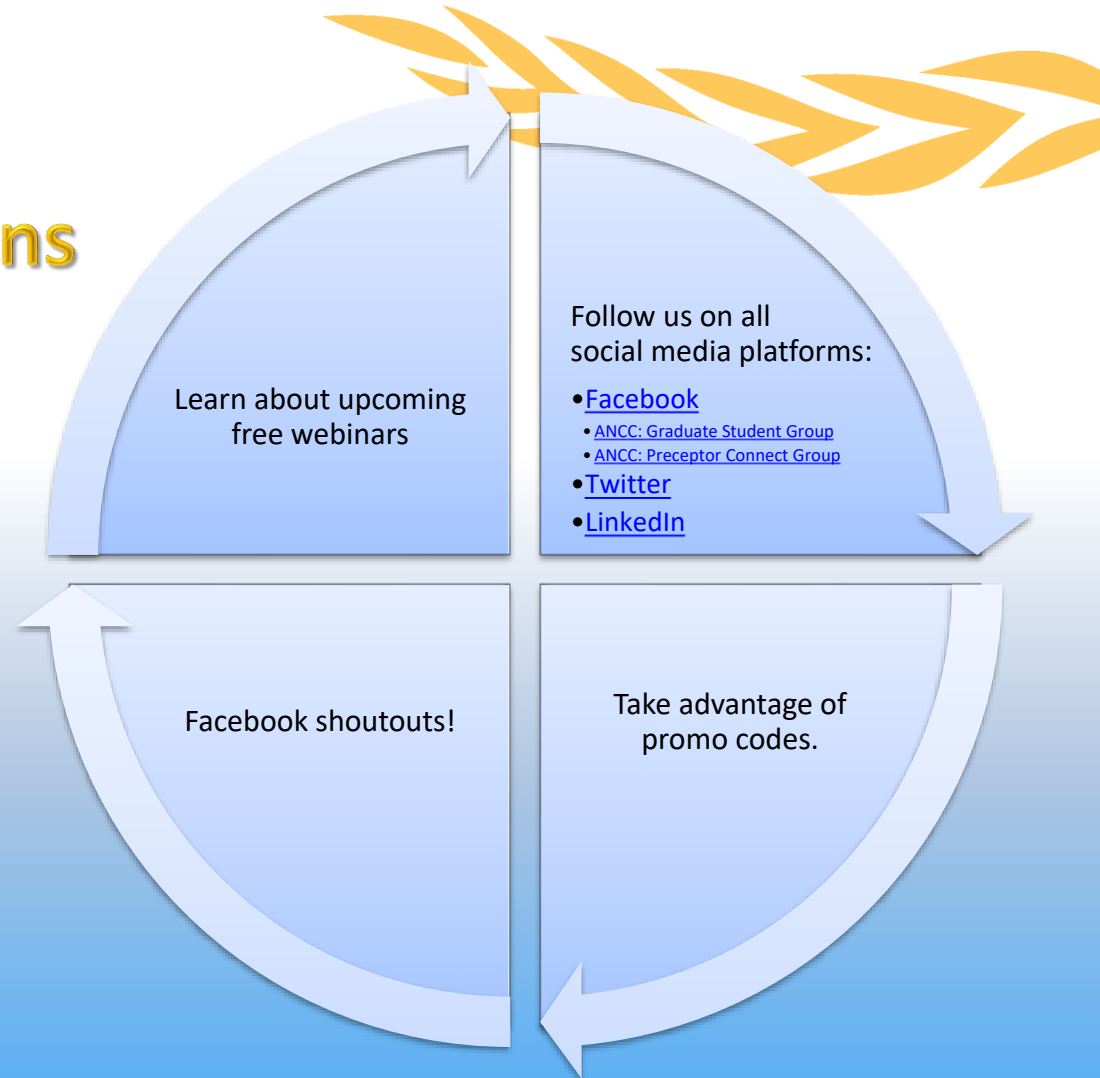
ns

Follow us on all social media platforms:

•Facebook
• ANCC: Graduate Student Group
• ANCC: Preceptor Connect Group
•Twitter
•LinkedIn

Learn about upcoming free webinars

Facebook shoutouts!

Take advantage of promo codes.